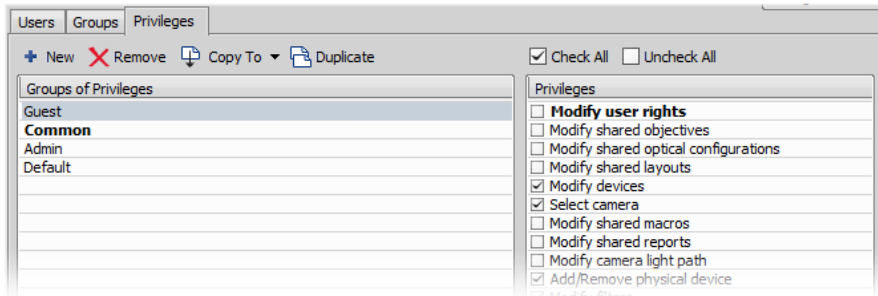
Users | Groups | Privileges

New | Remove | Copy To | Duplicate

Check All | Uncheck All

| Groups of Privileges |
|---|
| Guest |
| **Common** |
| Admin |
| Default |

| Privileges |
|---|
| **Modify user rights** |
| Modify shared objectives |
| Modify shared optical configurations |
| Modify shared layouts |
| Modify devices |
| Select camera |
| Modify shared macros |
| Modify shared reports |
| Modify camera light path |
| Add/Remove physical device |
| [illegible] |